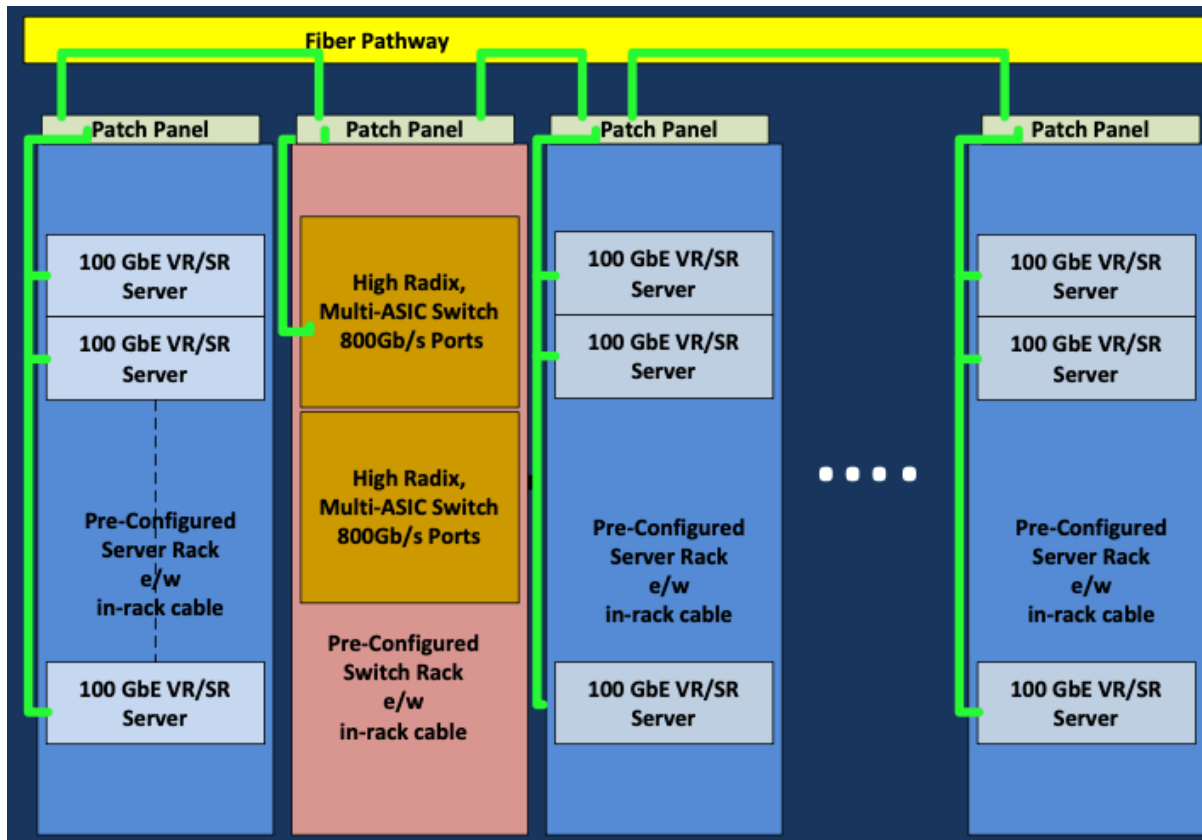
Fiber Pathway

Patch Panel

100 GbE VR/SR Server

100 GbE VR/SR Server

Pre-Configured Server Rack e/w in-rack cable

100 GbE VR/SR Server

Patch Panel

High Radix, Multi-ASIC Switch 800Gb/s Ports

High Radix, Multi-ASIC Switch 800Gb/s Ports

Pre-Configured Switch Rack e/w in-rack cable

Patch Panel

100 GbE VR/SR Server

100 GbE VR/SR Server

Pre-Configured Server Rack e/w in-rack cable

100 GbE VR/SR Server

Patch Panel

100 GbE VR/SR Server

100 GbE VR/SR Server

Pre-Configured Server Rack e/w in-rack cable

100 GbE VR/SR Server